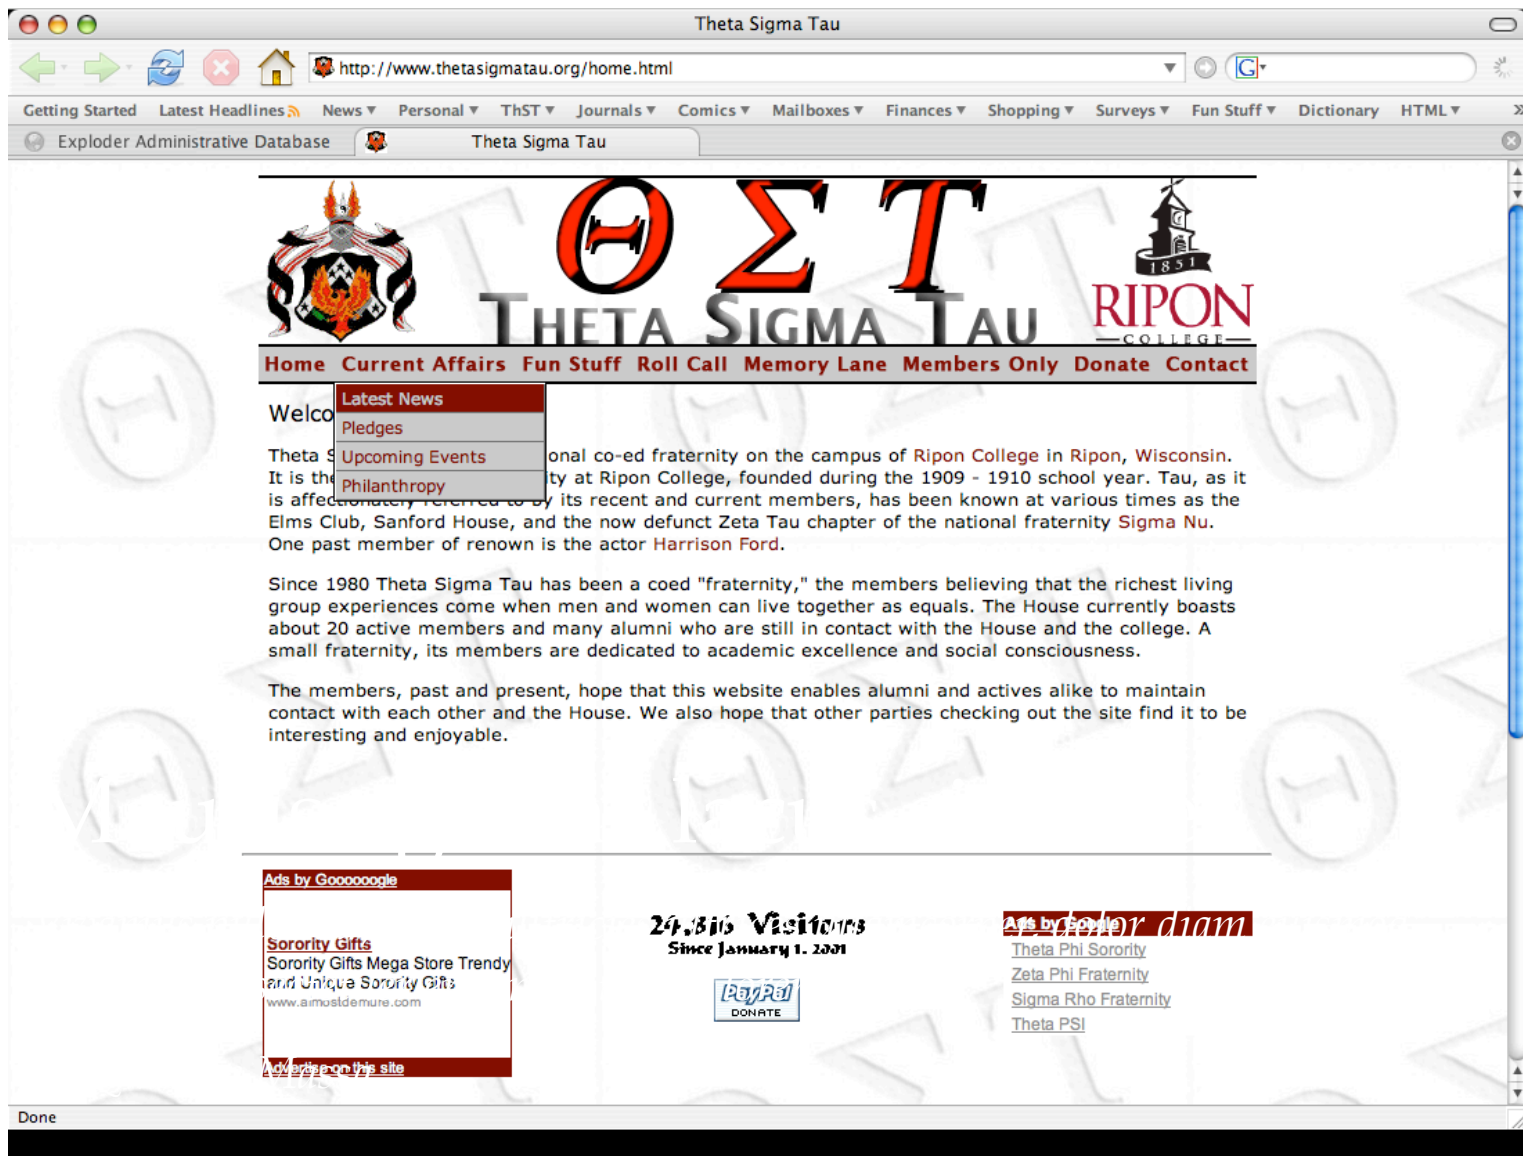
Theta Sigma Tau

http://www.thetasigmatau.org/home.html

Getting Started Latest Headlines News ▾ Personal ▾ ThST ▾ Journals ▾ Comics ▾ Mailboxes ▾ Finances ▾ Shopping ▾ Surveys ▾ Fun Stuff ▾ Dictionary HTML ▾

Exploder Administrative Database Theta Sigma Tau

$\Theta\Sigma T$
THETA SIGMA TAU

1851
RIPON
COLLEGE

Home Current Affairs Fun Stuff Roll Call Memory Lane Members Only Donate Contact

Latest News
Pledges
Upcoming Events
Philanthropy

Welco

Theta S onal co-ed fraternity on the campus of Ripon College in Ripon, Wisconsin. It is th ty at Ripon College, founded during the 1909 - 1910 school year. Tau, as it is affec its recent and current members, has been known at various times as the Elms Club, Sanford House, and the now defunct Zeta Tau chapter of the national fraternity Sigma Nu. One past member of renown is the actor Harrison Ford.

Since 1980 Theta Sigma Tau has been a coed "fraternity," the members believing that the richest living group experiences come when men and women can live together as equals. The House currently boasts about 20 active members and many alumni who are still in contact with the House and the college. A small fraternity, its members are dedicated to academic excellence and social consciousness.

The members, past and present, hope that this website enables alumni and actives alike to maintain contact with each other and the House. We also hope that other parties checking out the site find it to be interesting and enjoyable.

Ads by Gooooogle

Sorority Gifts
Sorority Gifts Mega Store Trendy and Unique Sorority Gifts
www.almostdemure.com

Advertise on this site

24,316 Visitors
Since January 1. 2001

PayPal
DONATE

Ads by Google
Theta Phi Sorority
Zeta Phi Fraternity
Sigma Rho Fraternity
Theta PSI

Done